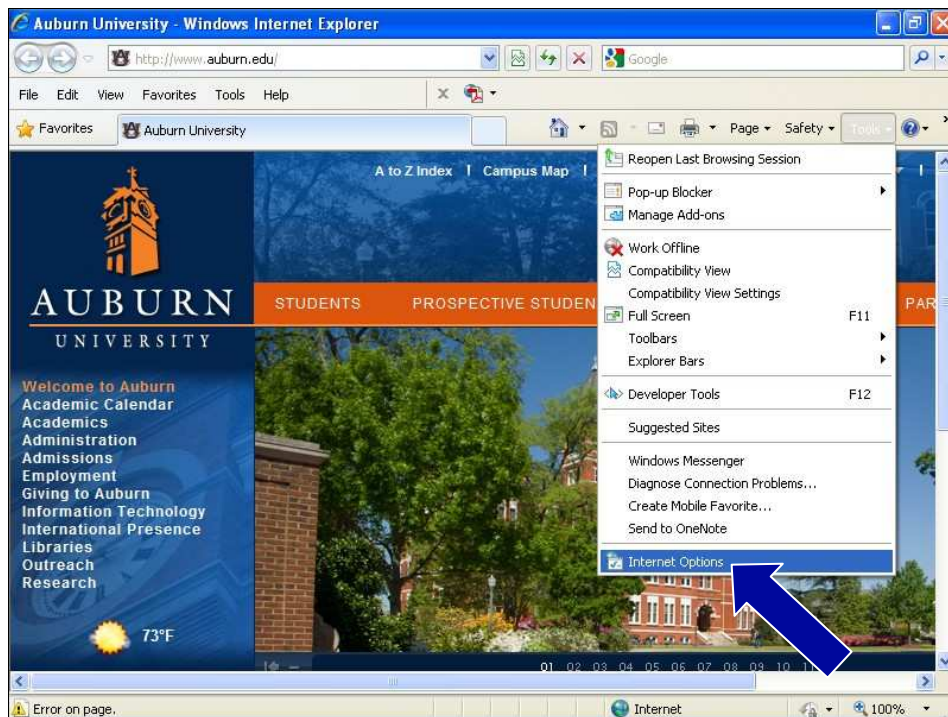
Auburn University - Windows Internet Explorer

http://www.auburn.edu/

Google

File Edit View Favorites Tools Help

Favorites Auburn University

Page ▾ Safety ▾ Tools ▾

A to Z Index | Campus Map |

AUBURN
UNIVERSITY

STUDENTS PROSPECTIVE STUDEN PAR

Welcome to Auburn
Academic Calendar
Academics
Administration
Admissions
Employment
Giving to Auburn
Information Technology
International Presence
Libraries
Outreach
Research

73°F

Reopen Last Browsing Session
Pop-up Blocker
Manage Add-ons
Work Offline
Compatibility View
Compatibility View Settings
Full Screen F11
Toolbars
Explorer Bars
Developer Tools F12
Suggested Sites
Windows Messenger
Diagnose Connection Problems...
Create Mobile Favorite...
Send to OneNote
Internet Options

01 02 03 04 05 06 07 08 09 10 11

Error on page.

Internet

100%